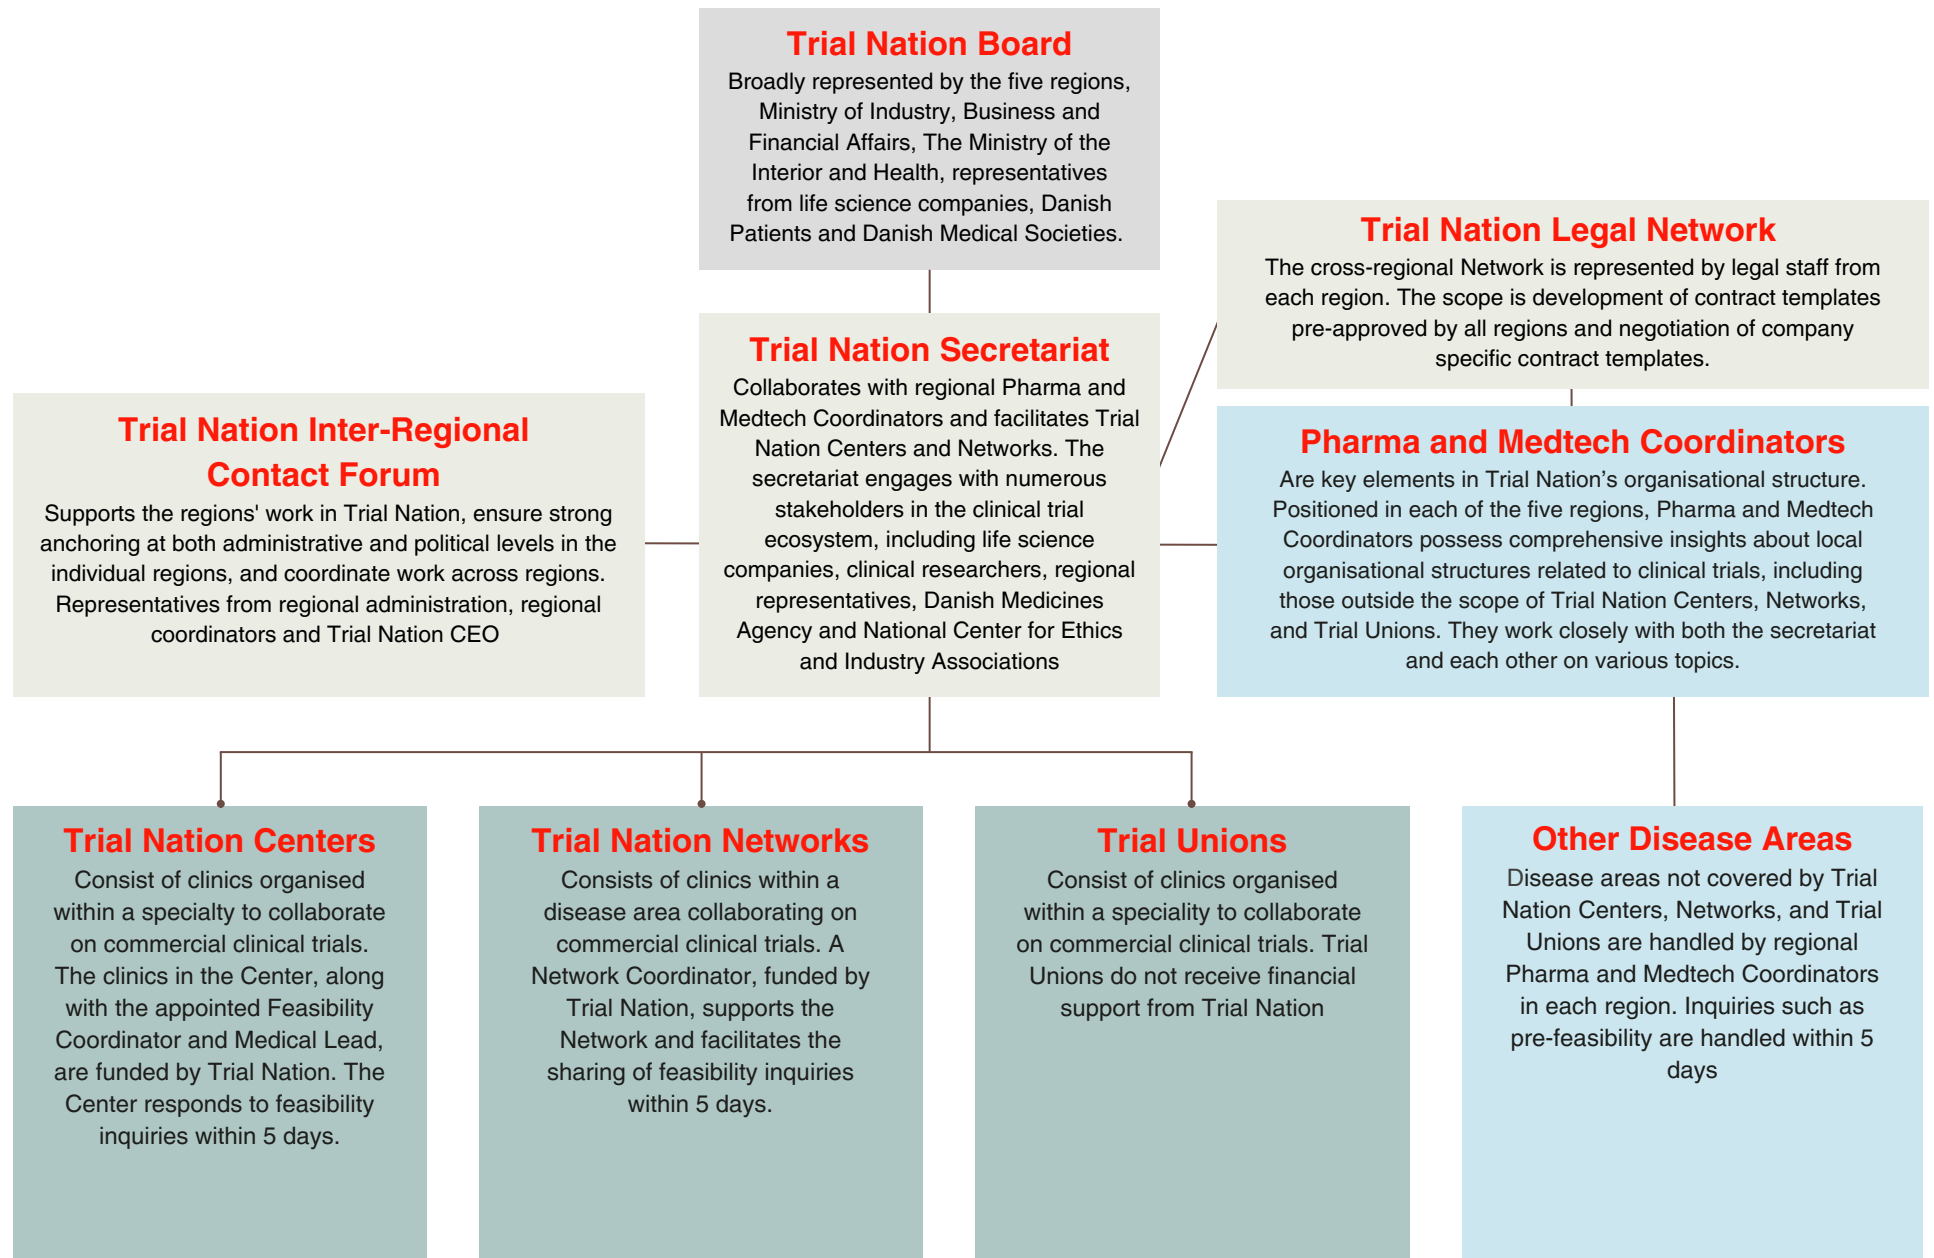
Trial Nation Board
Broadly represented by the five regions, Ministry of Industry, Business and Financial Affairs, The Ministry of the Interior and Health, representatives from life science companies, Danish Patients and Danish Medical Societies.

Trial Nation Legal Network
The cross-regional Network is represented by legal staff from each region. The scope is development of contract templates pre-approved by all regions and negotiation of company specific contract templates.

Trial Nation Inter-Regional Contact Forum
Supports the regions' work in Trial Nation, ensure strong anchoring at both administrative and political levels in the individual regions, and coordinate work across regions. Representatives from regional administration, regional coordinators and Trial Nation CEO

Trial Nation Secretariat
Collaborates with regional Pharma and Medtech Coordinators and facilitates Trial Nation Centers and Networks. The secretariat engages with numerous stakeholders in the clinical trial ecosystem, including life science companies, clinical researchers, regional representatives, Danish Medicines Agency and National Center for Ethics and Industry Associations

Pharma and Medtech Coordinators
Are key elements in Trial Nation's organisational structure. Positioned in each of the five regions, Pharma and Medtech Coordinators possess comprehensive insights about local organisational structures related to clinical trials, including those outside the scope of Trial Nation Centers, Networks, and Trial Unions. They work closely with both the secretariat and each other on various topics.

Trial Nation Centers
Consist of clinics organised within a specialty to collaborate on commercial clinical trials. The clinics in the Center, along with the appointed Feasibility Coordinator and Medical Lead, are funded by Trial Nation. The Center responds to feasibility inquiries within 5 days.

Trial Nation Networks
Consists of clinics within a disease area collaborating on commercial clinical trials. A Network Coordinator, funded by Trial Nation, supports the Network and facilitates the sharing of feasibility inquiries within 5 days.

Trial Unions
Consist of clinics organised within a speciality to collaborate on commercial clinical trials. Trial Unions do not receive financial support from Trial Nation

Other Disease Areas
Disease areas not covered by Trial Nation Centers, Networks, and Trial Unions are handled by regional Pharma and Medtech Coordinators in each region. Inquiries such as pre-feasibility are handled within 5 days